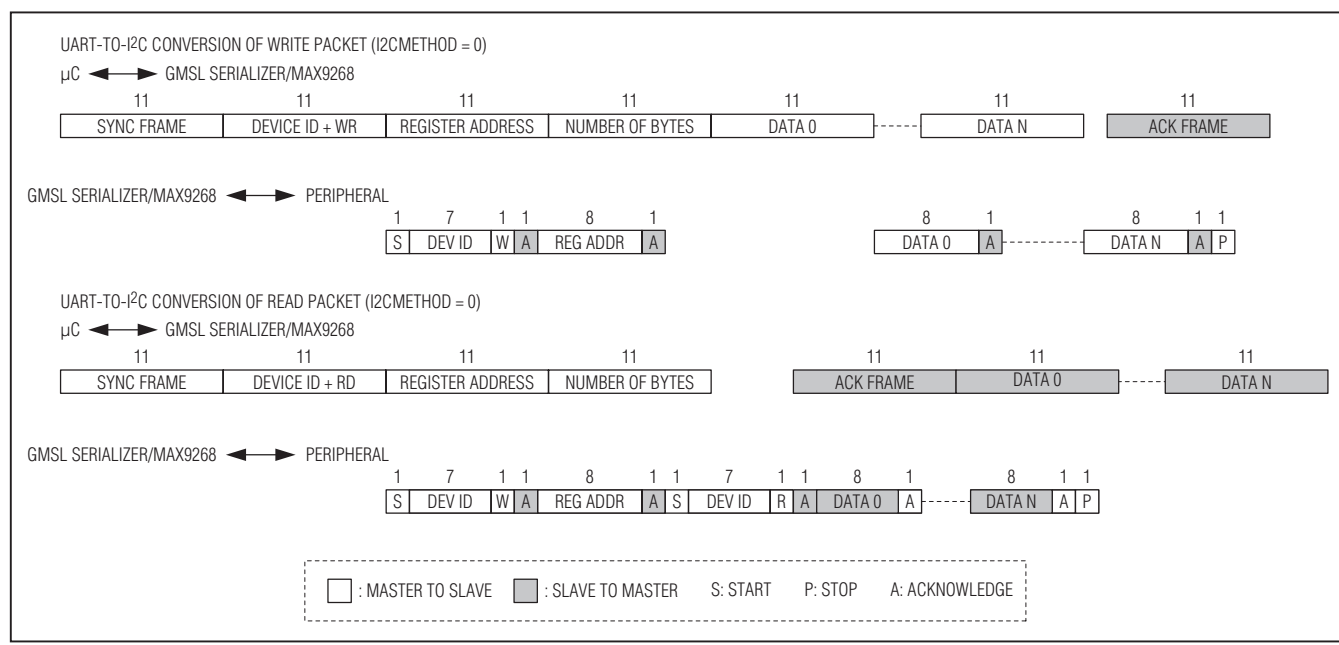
UART-TO-I²C CONVERSION OF WRITE PACKET (I2CMETHOD = 0)

µC ◄──► GMSL SERIALIZER/MAX9268

| 11 | 11 | 11 | 11 | 11 | | 11 | 11 |
|---|---|---|---|---|---|---|---|
| SYNC FRAME | DEVICE ID + WR | REGISTER ADDRESS | NUMBER OF BYTES | DATA 0 | ------ | DATA N | ACK FRAME |

GMSL SERIALIZER/MAX9268 ◄──► PERIPHERAL

| 1 | 7 | 1 | 1 | 8 | 1 | 8 | 1 | | 8 | 1 | 1 |
|---|---|---|---|---|---|---|---|---|---|---|---|
| S | DEV ID | W | A | REG ADDR | A | DATA 0 | A | ------ | DATA N | A | P |

UART-TO-I²C CONVERSION OF READ PACKET (I2CMETHOD = 0)

µC ◄──► GMSL SERIALIZER/MAX9268

| 11 | 11 | 11 | 11 | 11 | 11 | | 11 |
|---|---|---|---|---|---|---|---|
| SYNC FRAME | DEVICE ID + RD | REGISTER ADDRESS | NUMBER OF BYTES | ACK FRAME | DATA 0 | ------ | DATA N |

GMSL SERIALIZER/MAX9268 ◄──► PERIPHERAL

| 1 | 7 | 1 | 1 | 8 | 1 | 1 | 7 | 1 | 1 | 8 | 1 | | 8 | 1 | 1 |
|---|---|---|---|---|---|---|---|---|---|---|---|---|---|---|---|
| S | DEV ID | W | A | REG ADDR | A | S | DEV ID | R | A | DATA 0 | A | ------ | DATA N | A | P |

: MASTER TO SLAVE   : SLAVE TO MASTER   S: START   P: STOP   A: ACKNOWLEDGE